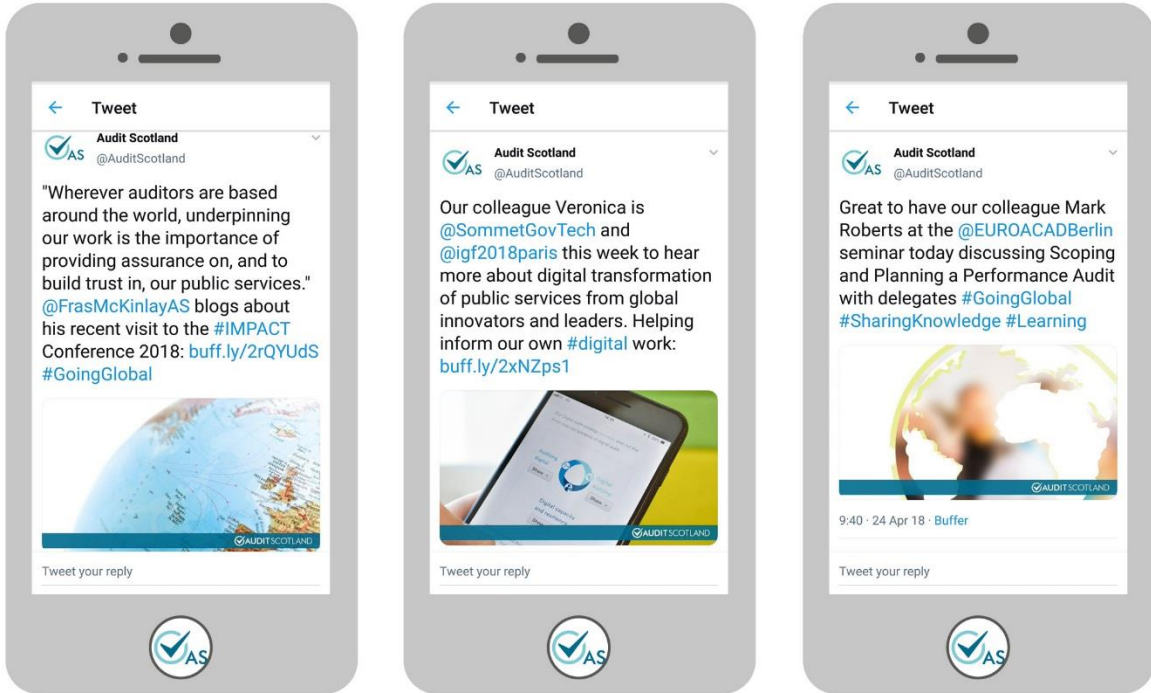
Tweet

AS Audit Scotland
@AuditScotland

"Wherever auditors are based around the world, underpinning our work is the importance of providing assurance on, and to build trust in, our public services." @FrasMcKinlayAS blogs about his recent visit to the #IMPACT Conference 2018: buff.ly/2rQYUdS #GoingGlobal

AUDITSCOTLAND

Tweet your reply

AS

Tweet

AS Audit Scotland
@AuditScotland

Our colleague Veronica is @SommetGovTech and @igf2018paris this week to hear more about digital transformation of public services from global innovators and leaders. Helping inform our own #digital work: buff.ly/2xNZps1

AUDITSCOTLAND

Tweet your reply

AS

Tweet

AS Audit Scotland
@AuditScotland

Great to have our colleague Mark Roberts at the @EUROACADBerlin seminar today discussing Scoping and Planning a Performance Audit with delegates #GoingGlobal #SharingKnowledge #Learning

AUDITSCOTLAND

9:40 · 24 Apr 18 · Buffer

Tweet your reply

AS